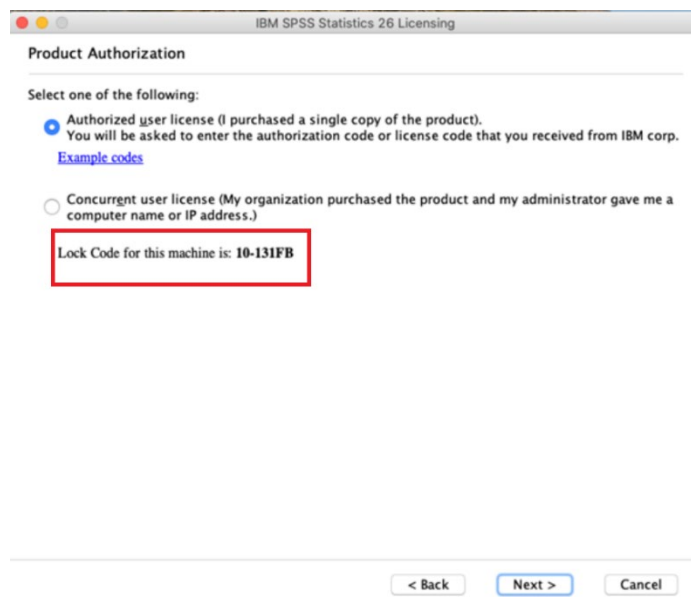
IBM SPSS Statistics 26 Licensing

Product Authorization

Select one of the following:

Authorized user license (I purchased a single copy of the product).
You will be asked to enter the authorization code or license code that you received from IBM corp.

Example codes

Concurrent user license (My organization purchased the product and my administrator gave me a computer name or IP address.)

Lock Code for this machine is: **10-131FB**

< Back

Next >

Cancel